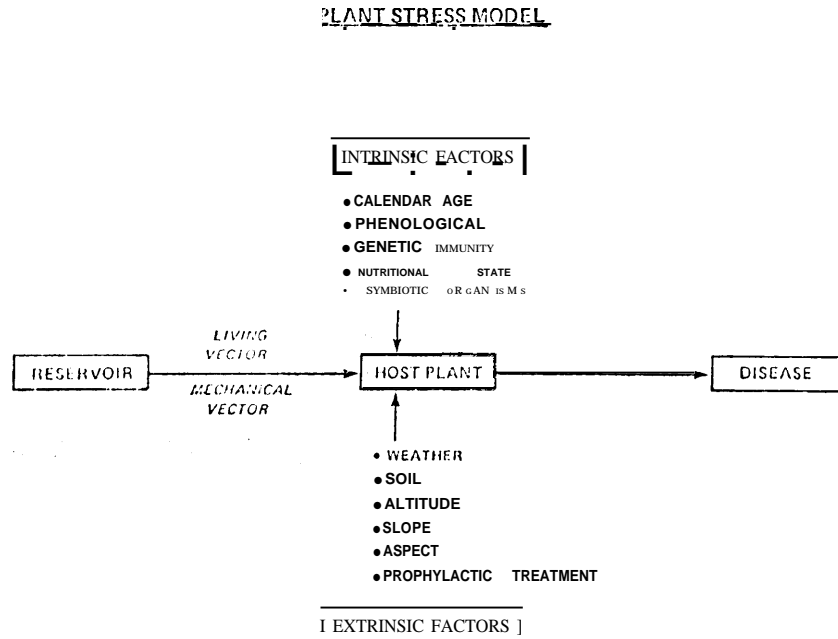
?LANT STRESS MODEL

INTRINSIC FACTORS

• CALENDAR AGE
• PHENOLOGICAL
• GENETIC IMMUNITY
• NUTRITIONAL STATE
• SYMBIOTIC ORGANISMS

RESERVOIR

LIVING VECTOR

MECHANICAL VECTOR

HOST PLANT

DISEASE

• WEATHER
• SOIL
• ALTITUDE
• SLOPE
• ASPECT
• PROPHYLACTIC TREATMENT

EXTRINSIC FACTORS